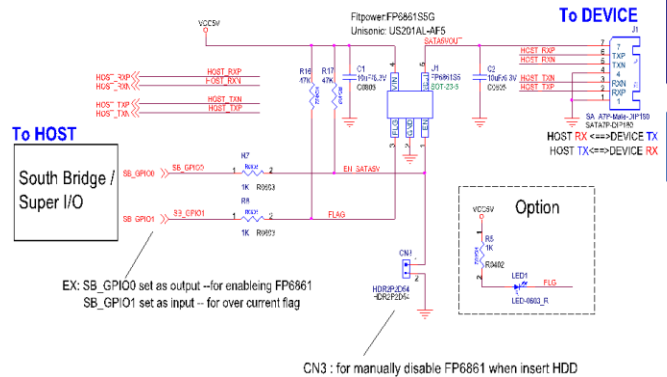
VCC5V

Fitpower:FP6861S5G
Unisonic: US201AL-AF5

To DEVICE

SATA5VOUT

J1

HOST_RXP
HOST_RXN
HOST_RXP
HOST_RXN
HOST_TXP
HOST_TXN
HOST_TXN
HOST_TXP

R16 47K
R17 47K

C1 10uF/6.3V C0805

U1 FP6861S5 SOT-23-5

C2 10uF/6.3V C0805

HOST_RXP
HOST_RXN
HOST_TXN
HOST_TXP

7 6 5 4 3 2 1
TXP
TXN
RXN
RXP

SA_ATP-Male-JIP180
SATA7P-DP180

HOST RX <==> DEVICE TX
HOST TX <==> DEVICE RX

To HOST

South Bridge / Super I/O

SB_GPIO0
SB_GPIO0
R7
1 2
1K R0603
EN_SATA5V

SB_GPIO1
SB_GPIO1
R8
1 2
1K R0603
FLAG

Option

VCC5V
R5 1K R0402
LED1
FLG
LED-0603_R

CN1
HDR2P2D54
HDR2P2D54

EX: SB_GPIO0 set as output --for enableing FP6861
SB_GPIO1 set as input -- for over current flag

CN3 : for manually disable FP6861 when insert HDD